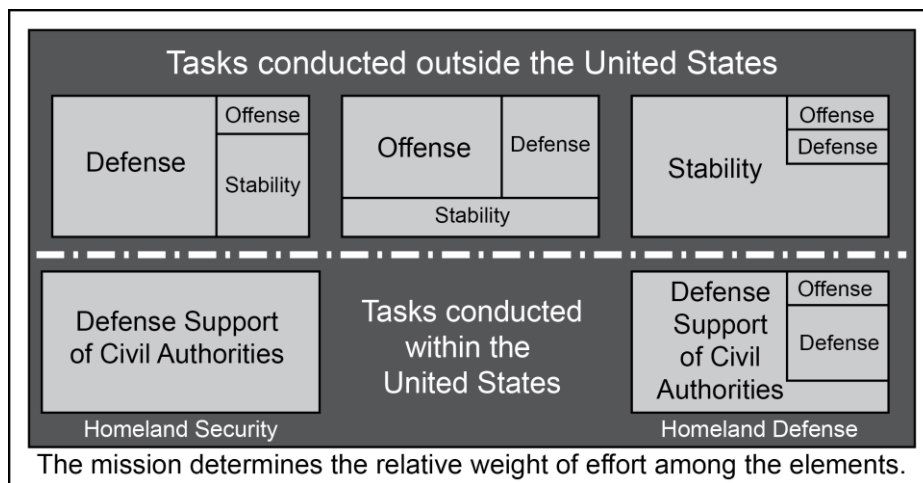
Tasks conducted outside the United States

Defense

Offense

Stability

Offense

Defense

Stability

Stability

Offense

Defense

Defense Support of Civil Authorities

Homeland Security

Tasks conducted within the United States

Defense Support of Civil Authorities

Offense

Defense

Homeland Defense

The mission determines the relative weight of effort among the elements.